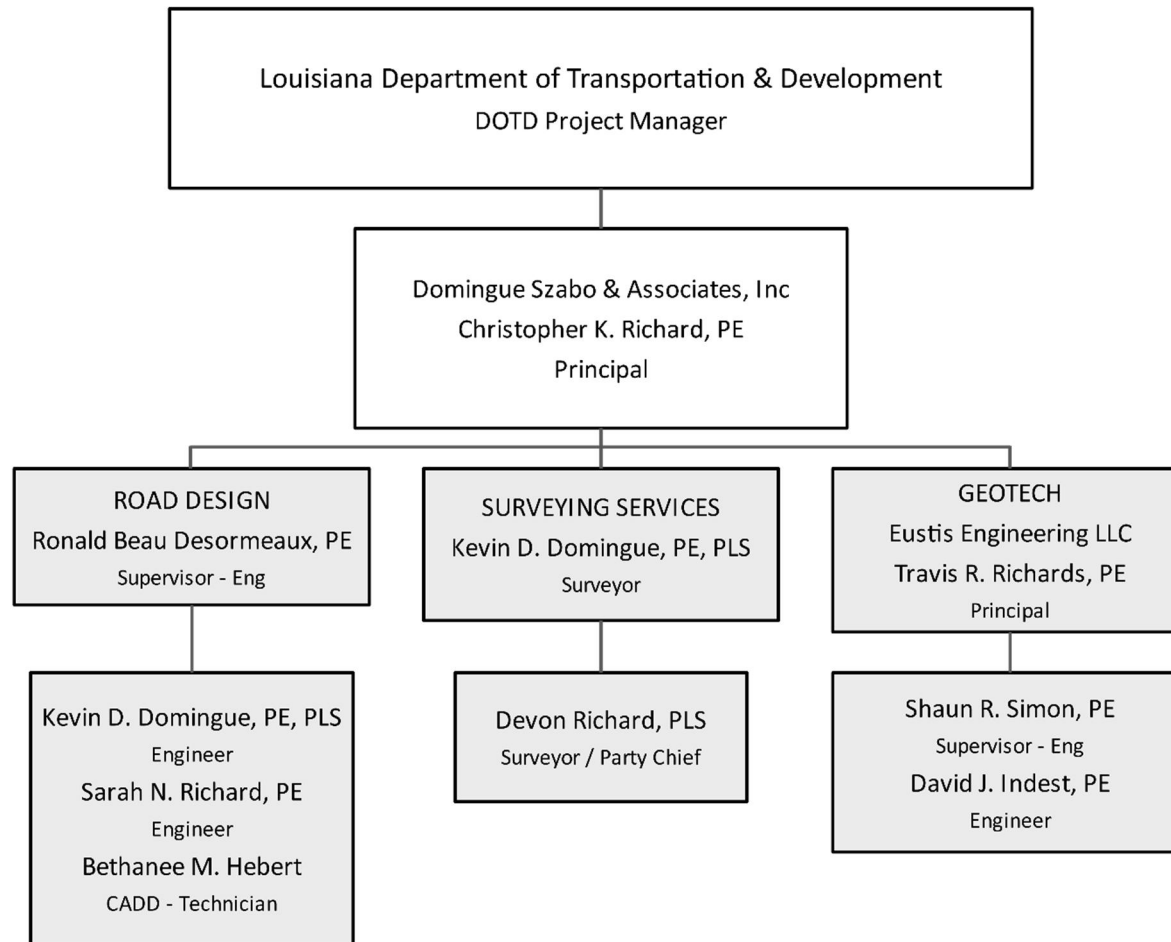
Louisiana Department of Transportation & Development
DOTD Project Manager

Domingue Szabo & Associates, Inc
Christopher K. Richard, PE
Principal

ROAD DESIGN
Ronald Beau Desormeaux, PE
Supervisor - Eng

Kevin D. Domingue, PE, PLS
Engineer
Sarah N. Richard, PE
Engineer
Bethanee M. Hebert
CADD - Technician

SURVEYING SERVICES
Kevin D. Domingue, PE, PLS
Surveyor

Devon Richard, PLS
Surveyor / Party Chief

GEOTECH
Eustis Engineering LLC
Travis R. Richards, PE
Principal

Shaun R. Simon, PE
Supervisor - Eng
David J. Indest, PE
Engineer